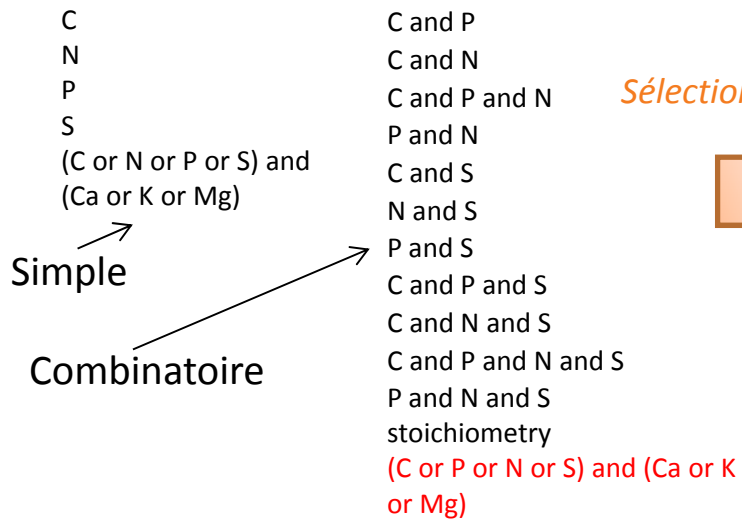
C
N
P
S
(C or N or P or S) and (Ca or K or Mg)

Simple

Combinatoire

C and P
C and N
C and P and N
P and N
C and S
N and S
P and S
C and P and S
C and N and S
C and P and N and S
P and N and S
stoichiometry
(C or P or N or S) and (Ca or K or Mg)

Sélectio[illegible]